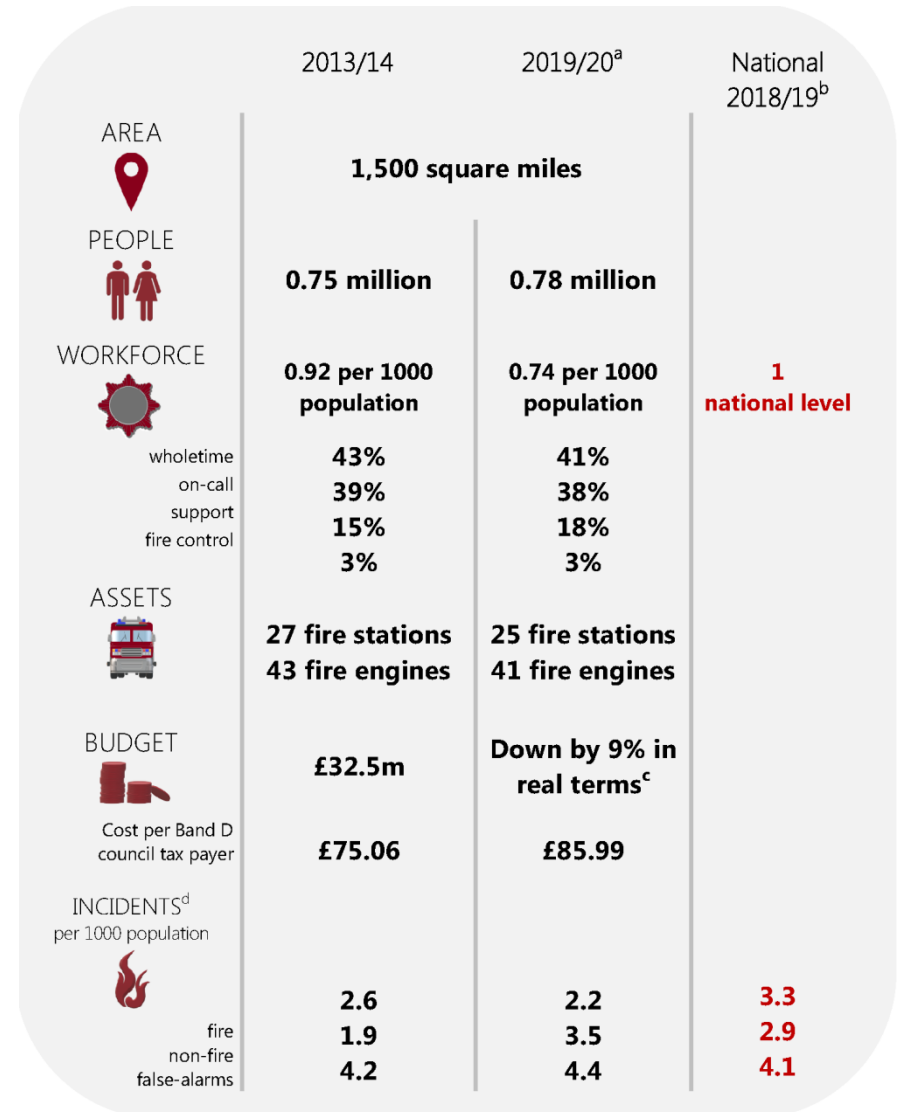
| | 2013/14 | 2019/20$^{a}$ | National 2018/19$^{b}$ |
|---|---|---|---|
| AREA | 1,500 square miles | | |
| PEOPLE | 0.75 million | 0.78 million | |
| WORKFORCE | 0.92 per 1000 population | 0.74 per 1000 population | 1 national level |
| wholetime | 43% | 41% | |
| on-call | 39% | 38% | |
| support | 15% | 18% | |
| fire control | 3% | 3% | |
| ASSETS | 27 fire stations | 25 fire stations | |
| | 43 fire engines | 41 fire engines | |
| BUDGET | £32.5m | Down by 9% in real terms$^{c}$ | |
| Cost per Band D council tax payer | £75.06 | £85.99 | |
| INCIDENTS$^{d}$ per 1000 population | | | |
| | 2.6 | 2.2 | 3.3 |
| fire | 1.9 | 3.5 | 2.9 |
| non-fire | | | |
| false-alarms | 4.2 | 4.4 | 4.1 |